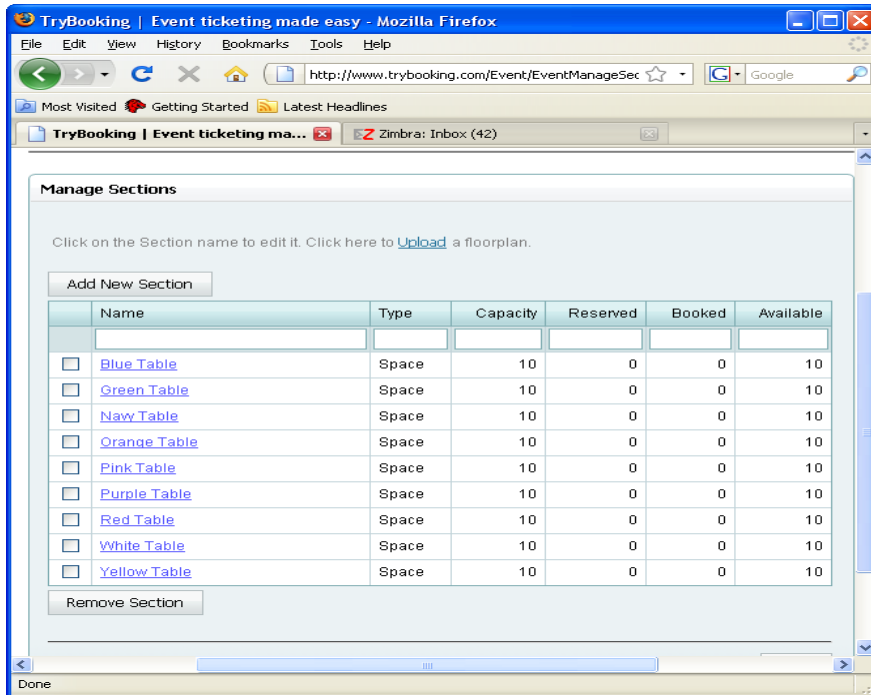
TryBooking | Event ticketing made easy - Mozilla Firefox

File Edit View History Bookmarks Tools Help

http://www.trybooking.com/Event/EventManageSec

Google

Most Visited Getting Started Latest Headlines

TryBooking | Event ticketing ma...

Zimbra: Inbox (42)

Manage Sections

Click on the Section name to edit it. Click here to Upload a floorplan.

Add New Section

| | Name | Type | Capacity | Reserved | Booked | Available |
|---|---|---|---|---|---|---|
| | | | | | | |
| | Blue Table | Space | 10 | 0 | 0 | 10 |
| | Green Table | Space | 10 | 0 | 0 | 10 |
| | Navy Table | Space | 10 | 0 | 0 | 10 |
| | Orange Table | Space | 10 | 0 | 0 | 10 |
| | Pink Table | Space | 10 | 0 | 0 | 10 |
| | Purple Table | Space | 10 | 0 | 0 | 10 |
| | Red Table | Space | 10 | 0 | 0 | 10 |
| | White Table | Space | 10 | 0 | 0 | 10 |
| | Yellow Table | Space | 10 | 0 | 0 | 10 |

Remove Section

Done